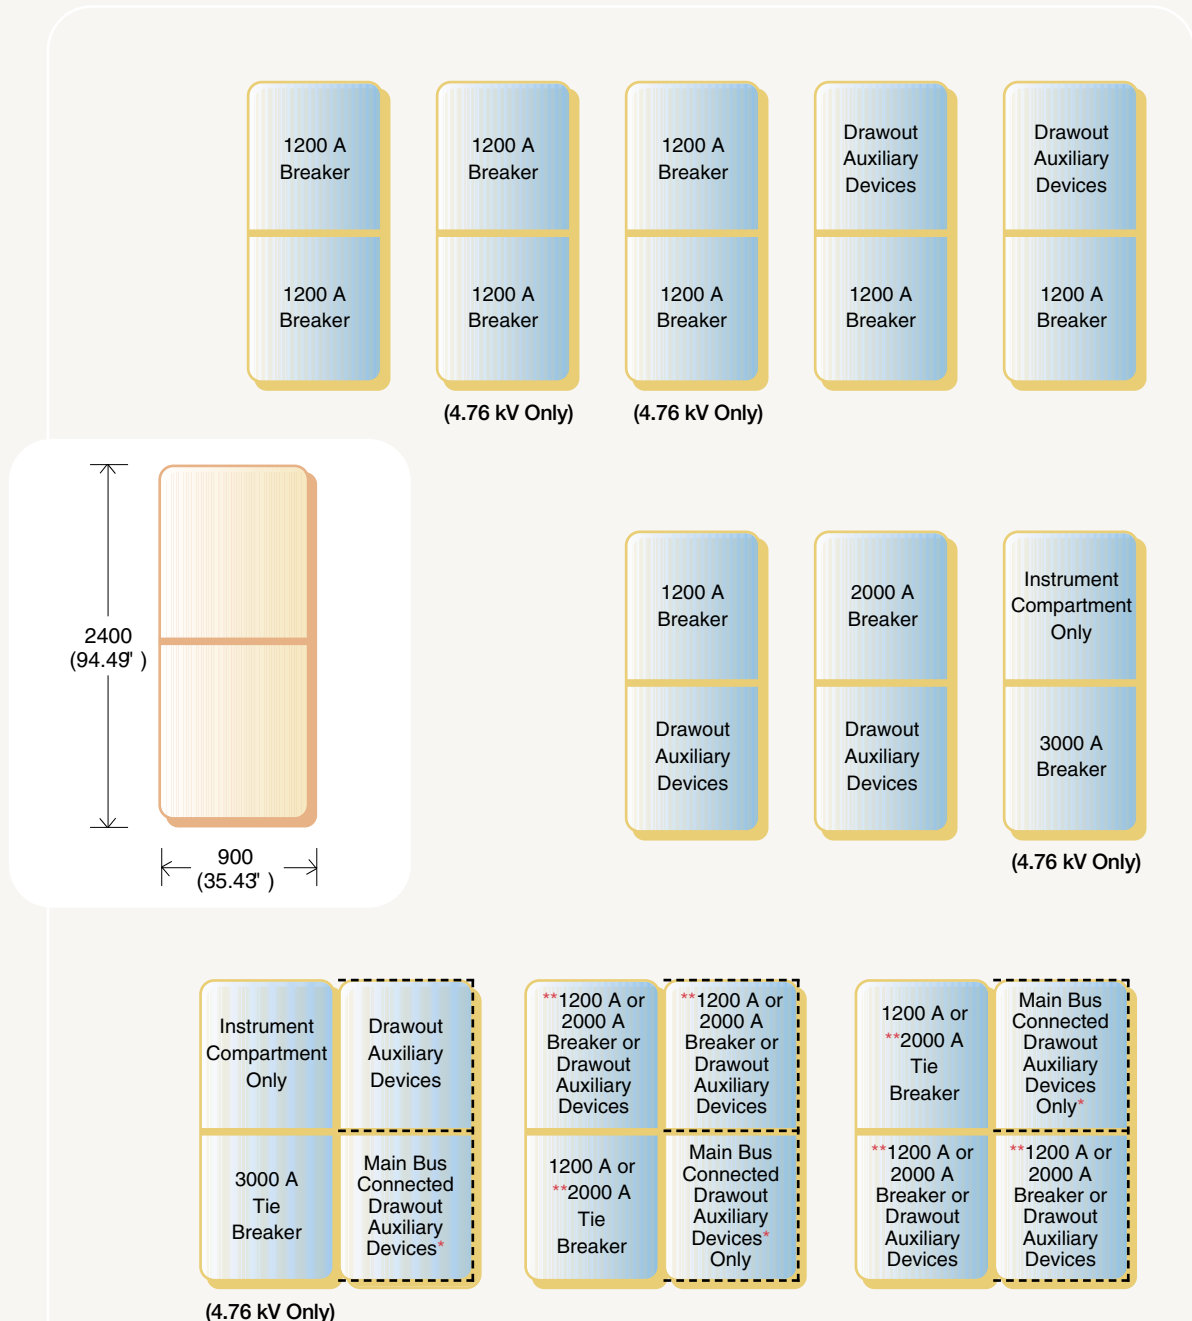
1200 A Breaker

1200 A Breaker

1200 A Breaker

1200 A Breaker

(4.76 kV Only)

1200 A Breaker

1200 A Breaker

(4.76 kV Only)

Drawout Auxiliary Devices

1200 A Breaker

Drawout Auxiliary Devices

1200 A Breaker

2400 (94.49' )

900 (35.43' )

1200 A Breaker

Drawout Auxiliary Devices

2000 A Breaker

Drawout Auxiliary Devices

Instrument Compartment Only

3000 A Breaker

(4.76 kV Only)

Instrument Compartment Only

3000 A Tie Breaker

Drawout Auxiliary Devices

Main Bus Connected Drawout Auxiliary Devices*

(4.76 kV Only)

**1200 A or 2000 A Breaker or Drawout Auxiliary Devices

1200 A or **2000 A Tie Breaker

**1200 A or 2000 A Breaker or Drawout Auxiliary Devices

Main Bus Connected Drawout Auxiliary Devices* Only

1200 A or **2000 A Tie Breaker

**1200 A or 2000 A Breaker or Drawout Auxiliary Devices

Main Bus Connected Drawout Auxiliary Devices Only*

**1200 A or 2000 A Breaker or Drawout Auxiliary Devices